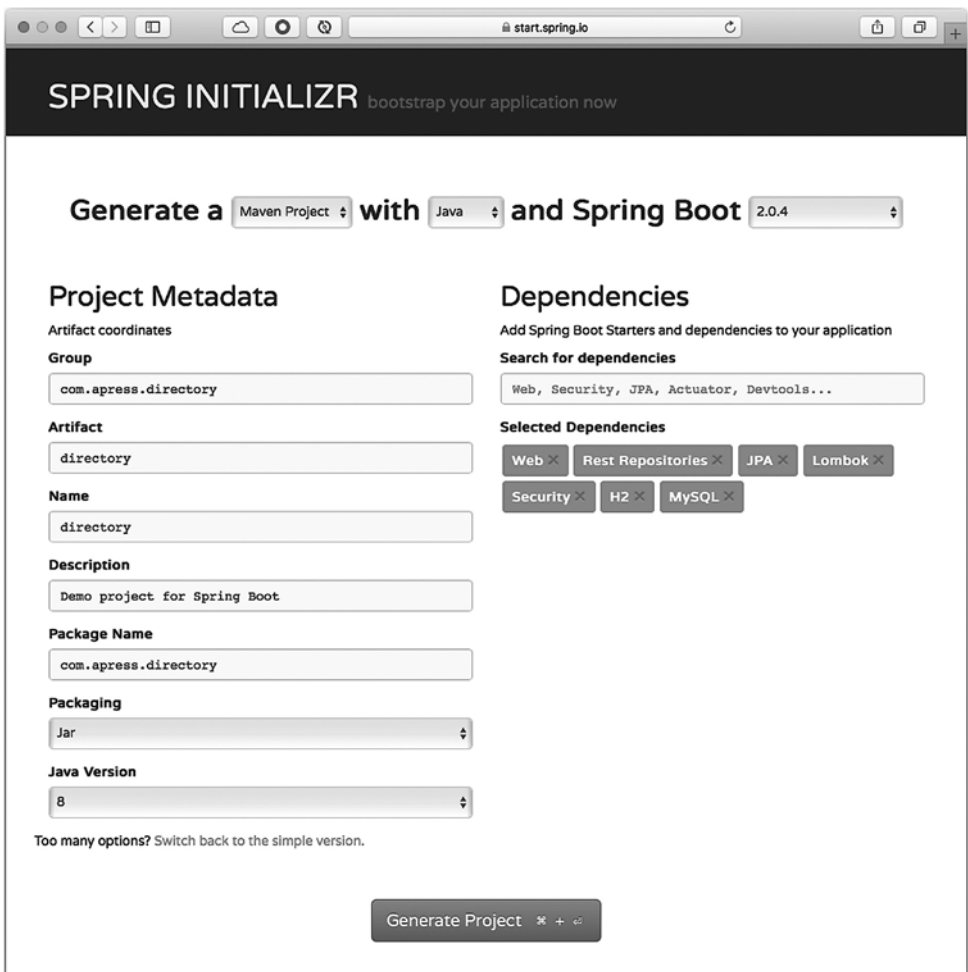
start.spring.io

SPRING INITIALIZR bootstrap your application now

Generate a Maven Project with Java and Spring Boot 2.0.4

Project Metadata

Artifact coordinates

Group

com.apress.directory

Artifact

directory

Name

directory

Description

Demo project for Spring Boot

Package Name

com.apress.directory

Packaging

Jar

Java Version

8

Too many options? Switch back to the simple version.

Dependencies

Add Spring Boot Starters and dependencies to your application

Search for dependencies

Web, Security, JPA, Actuator, Devtools...

Selected Dependencies

Web × Rest Repositories × JPA × Lombok × Security × H2 × MySQL ×

Generate Project ⌘ + ⏎